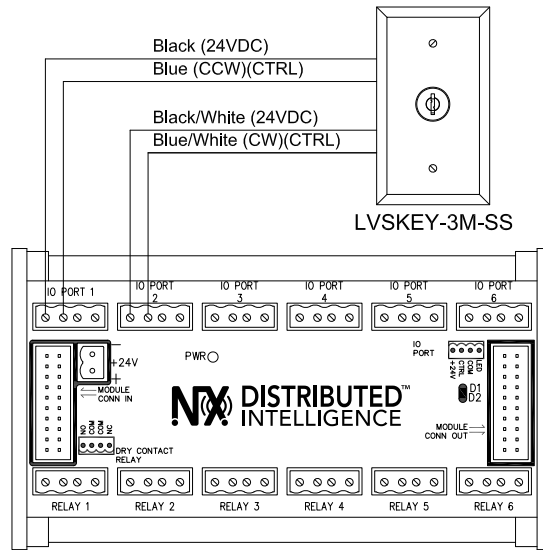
Black (24VDC)
Blue (CCW)(CTRL)
Black/White (24VDC)
Blue/White (CW)(CTRL)

LVSKEY-3M-SS

IO PORT 1
IO PORT 2
IO PORT 3
IO PORT 4
IO PORT 5
IO PORT 6

+24V
PWR
MODULE CONN IN
IO PORT
LED CTRL COM +24V
D1
D2

NX DISTRIBUTED™ INTELLIGENCE

NO COM COM NC
DRY CONTACT RELAY

MODULE CONN OUT

RELAY 1
RELAY 2
RELAY 3
RELAY 4
RELAY 5
RELAY 6